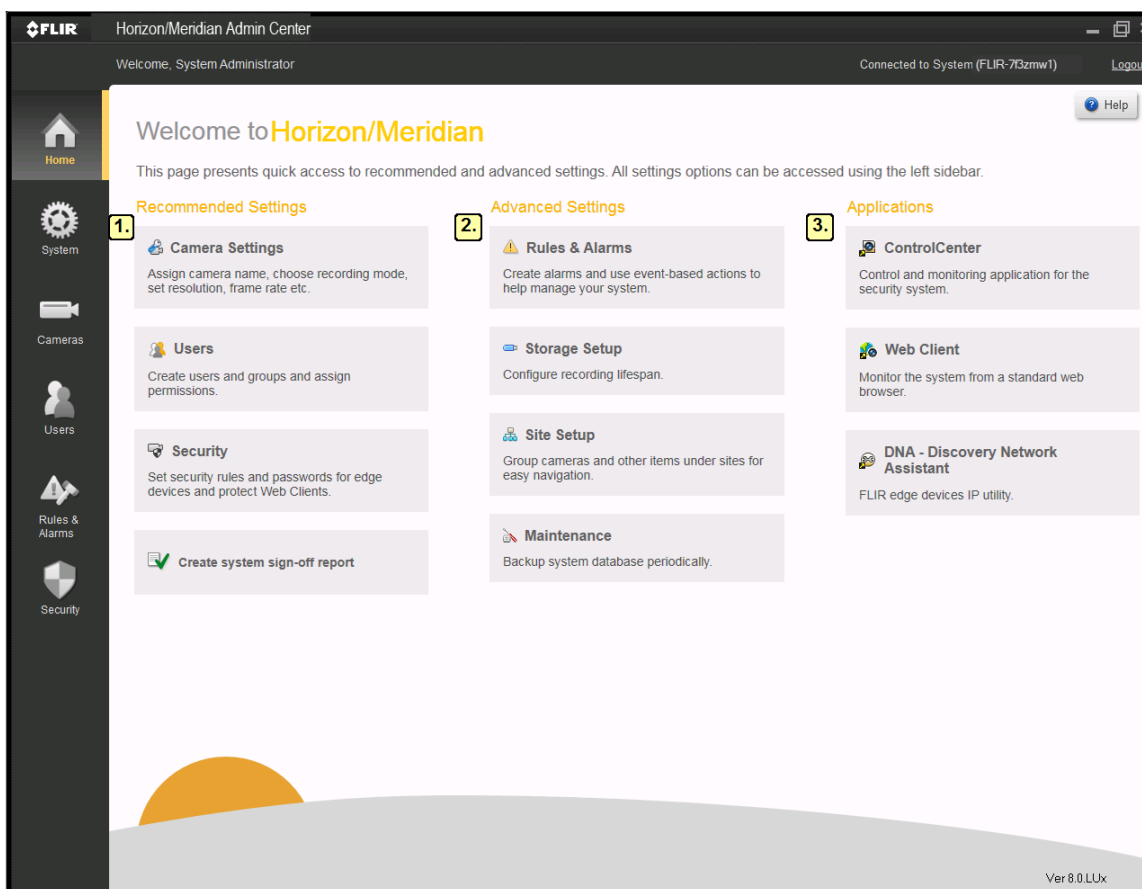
FLIR Horizon/Meridian Admin Center

Welcome, System Administrator

Connected to System (FLIR-7f3zmw1)

Logou

Home

System

Cameras

Users

Rules & Alarms

Security

Help

Welcome to Horizon/Meridian

This page presents quick access to recommended and advanced settings. All settings options can be accessed using the left sidebar.

Recommended Settings

1.

Camera Settings

Assign camera name, choose recording mode, set resolution, frame rate etc.

Users

Create users and groups and assign permissions.

Security

Set security rules and passwords for edge devices and protect Web Clients.

Create system sign-off report

Advanced Settings

2.

Rules & Alarms

Create alarms and use event-based actions to help manage your system.

Storage Setup

Configure recording lifespan.

Site Setup

Group cameras and other items under sites for easy navigation.

Maintenance

Backup system database periodically.

Applications

3.

ControlCenter

Control and monitoring application for the security system.

Web Client

Monitor the system from a standard web browser.

DNA - Discovery Network Assistant

FLIR edge devices IP utility.

Ver 8.0.LUx